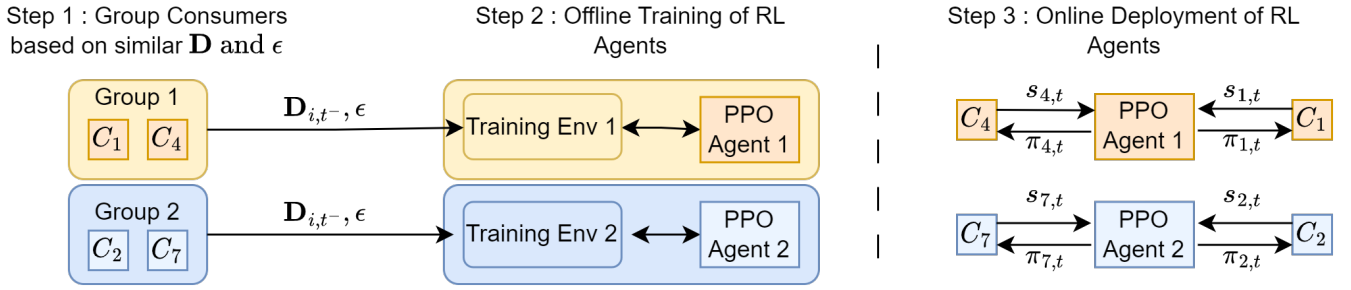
Step 1 : Group Consumers based on similar $\mathbf{D}$ and $\epsilon$

Group 1

$C_1$ $C_4$

Group 2

$C_2$ $C_7$

Step 2 : Offline Training of RL Agents

$\mathbf{D}_{i,t^-}, \epsilon$

Training Env 1

PPO Agent 1

$\mathbf{D}_{i,t^-}, \epsilon$

Training Env 2

PPO Agent 2

Step 3 : Online Deployment of RL Agents

$C_4$ $s_{4,t}$ $\pi_{4,t}$ PPO Agent 1 $s_{1,t}$ $\pi_{1,t}$ $C_1$

$C_7$ $s_{7,t}$ $\pi_{7,t}$ PPO Agent 2 $s_{2,t}$ $\pi_{2,t}$ $C_2$